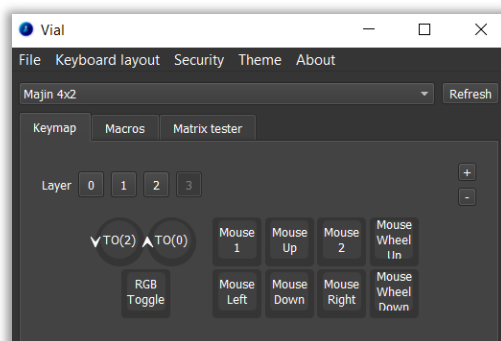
Vial

File Keyboard layout Security Theme About

Majin 4x2

Refresh

Keymap Macros Matrix tester

Layer 0 1 2 3

+

-

∨TO(2) ∧TO(0)

RGB Toggle

Mouse 1

Mouse Up

Mouse 2

Mouse Wheel Up

Mouse Left

Mouse Down

Mouse Right

Mouse Wheel Down